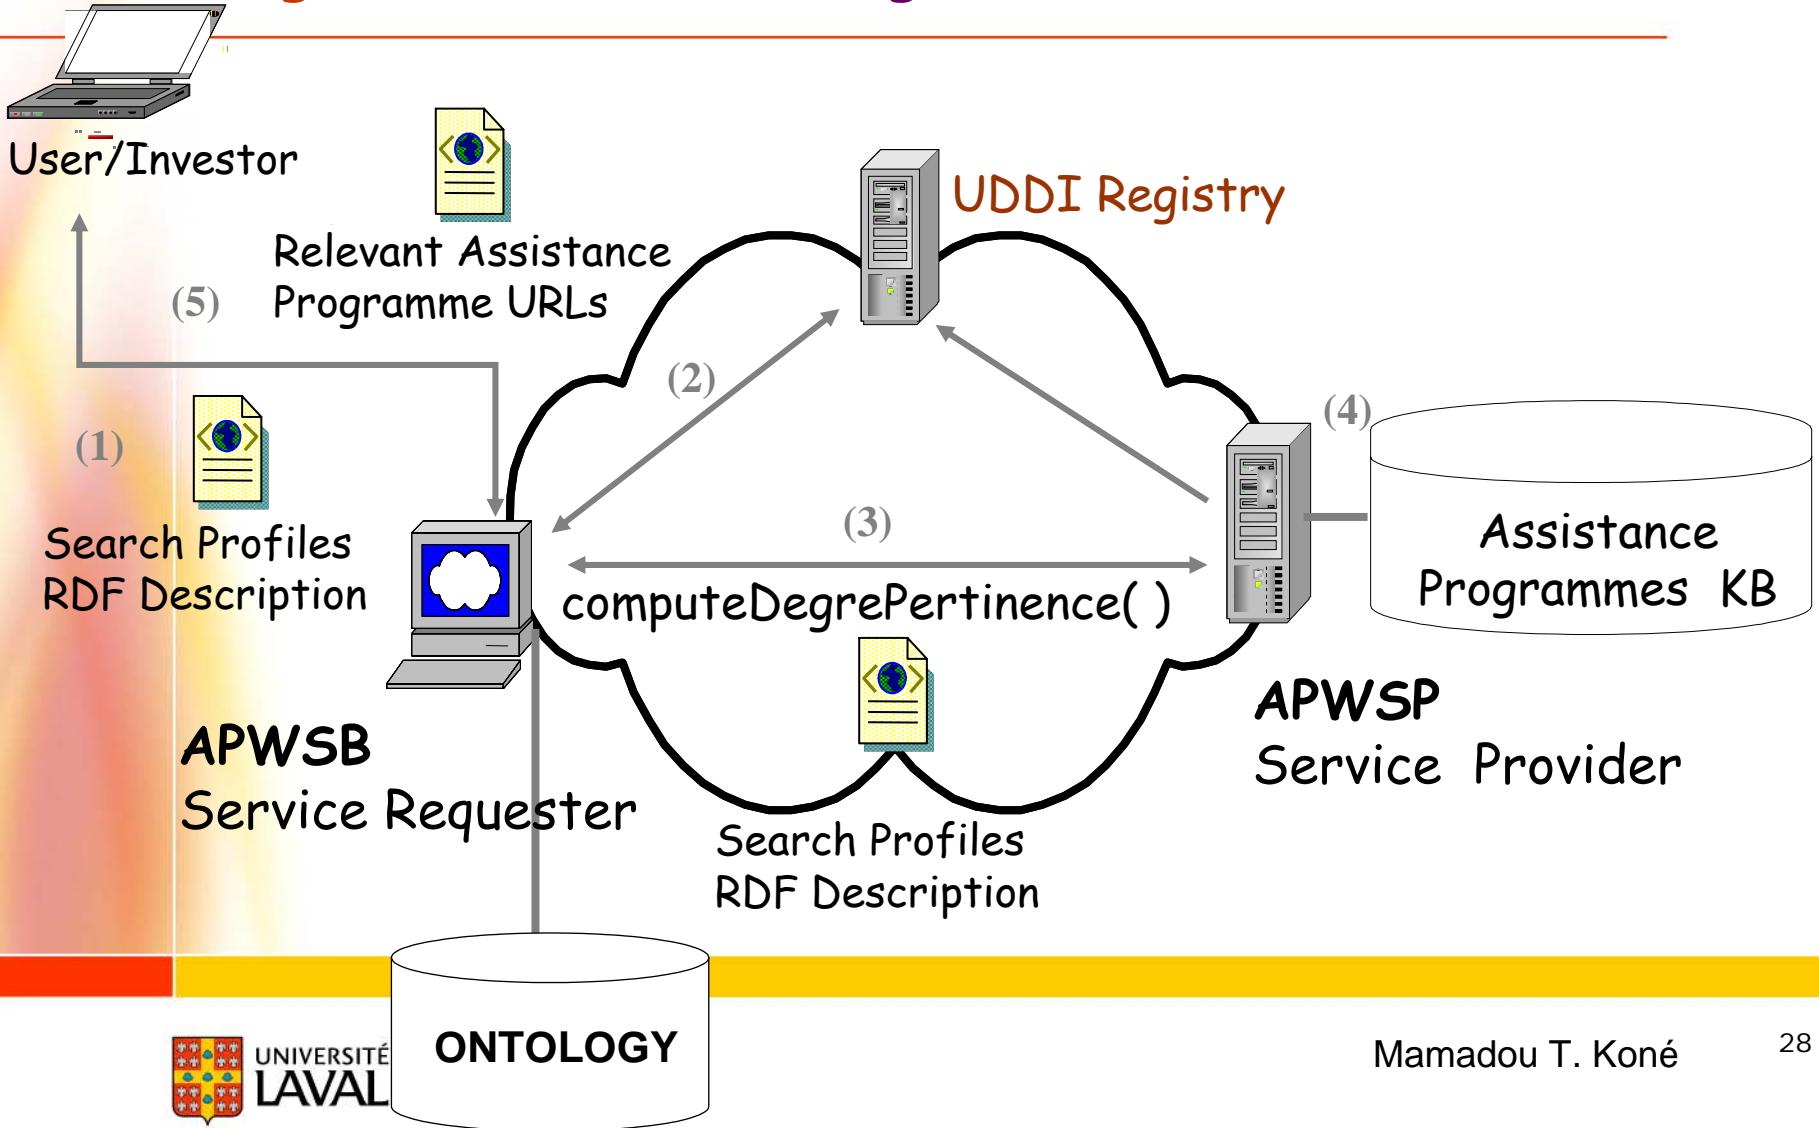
User/Investor

Relevant Assistance Programme URLs

(5)

UDDI Registry

(2)

(4)

(1)

Search Profiles RDF Description

(3)

computeDegrePertinence( )

Assistance Programmes KB

APWSP Service Provider

APWSB Service Requester

Search Profiles RDF Description

ONTOLOGY

UNIVERSITÉ LAVAL

Mamadou T. Koné

28